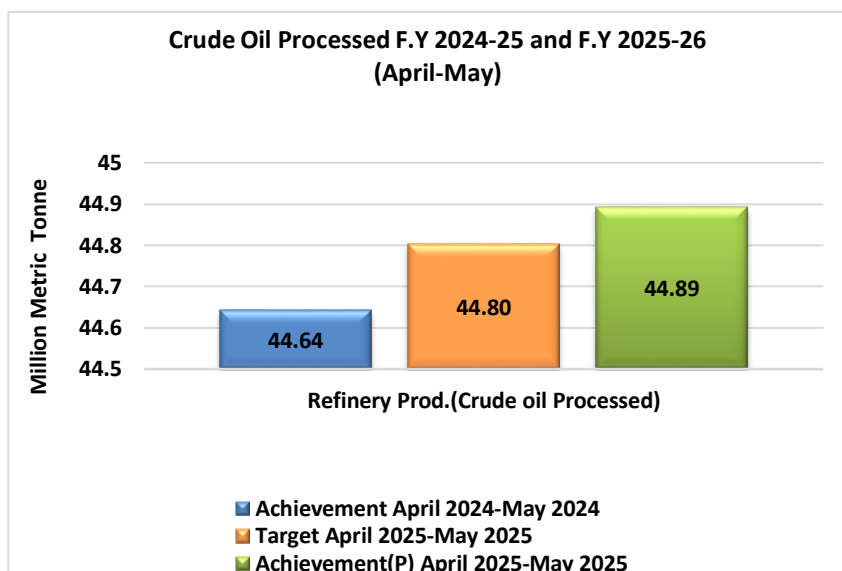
Crude Oil Processed F.Y 2024-25 and F.Y 2025-26
(April-May)

Million Metric Tonne

45
44.9
44.8
44.7
44.6
44.5

44.64
44.80
44.89

Refinery Prod.(Crude oil Processed)

Achievement April 2024-May 2024
Target April 2025-May 2025
Achievement(P) April 2025-May 2025